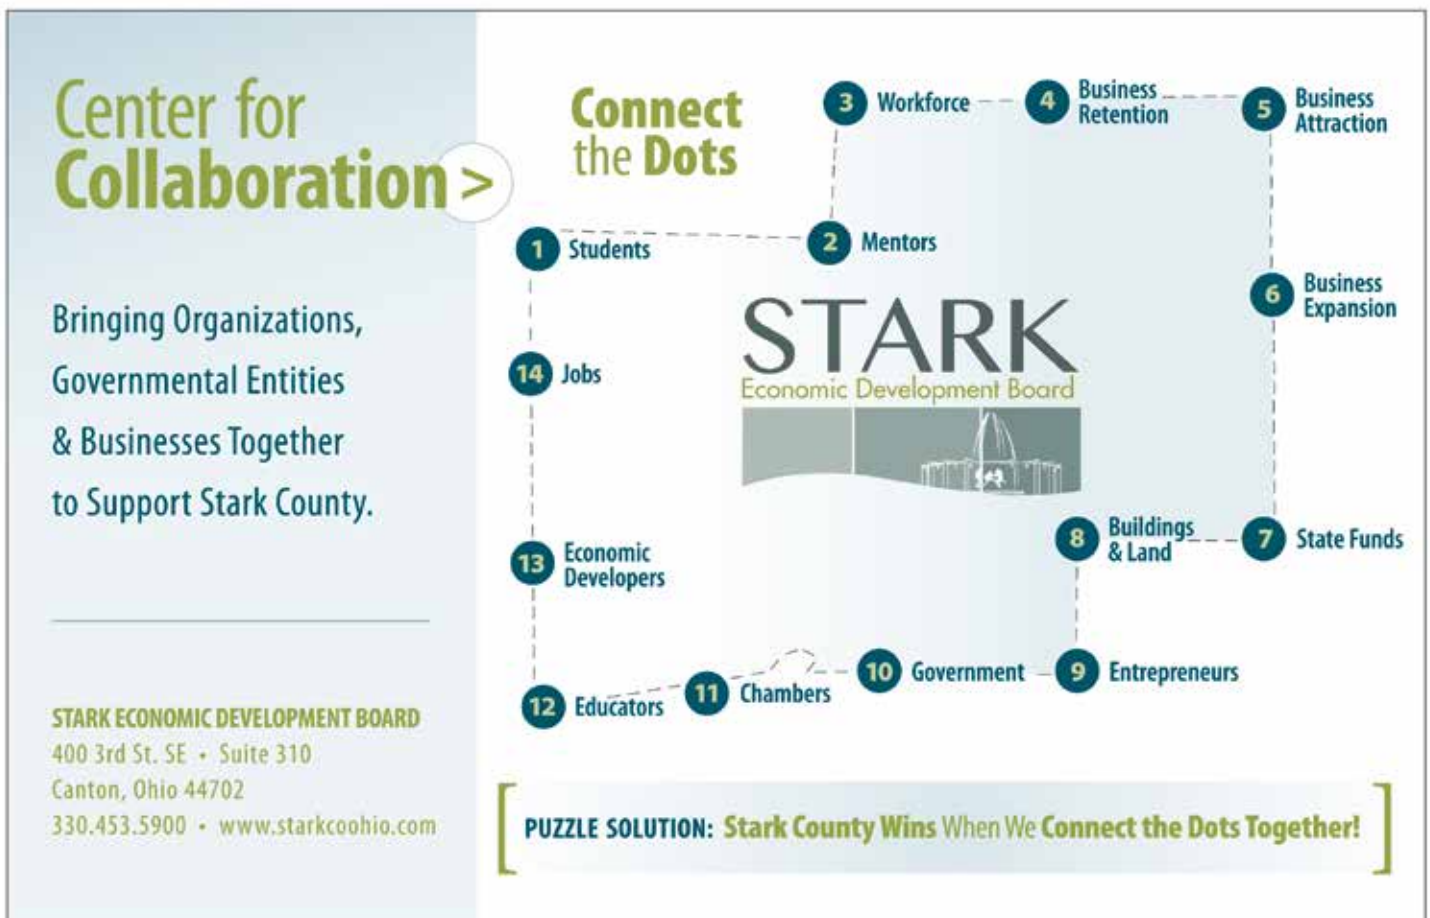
Center for Collaboration >

Bringing Organizations, Governmental Entities & Businesses Together to Support Stark County.

STARK ECONOMIC DEVELOPMENT BOARD
400 3rd St. SE • Suite 310
Canton, Ohio 44702
330.453.5900 • www.starkcoohio.com

Connect the Dots

1 Students
2 Mentors
3 Workforce
4 Business Retention
5 Business Attraction
6 Business Expansion
7 State Funds
8 Buildings & Land
9 Entrepreneurs
10 Government
11 Chambers
12 Educators
13 Economic Developers
14 Jobs

STARK
Economic Development Board

PUZZLE SOLUTION: Stark County Wins When We Connect the Dots Together!